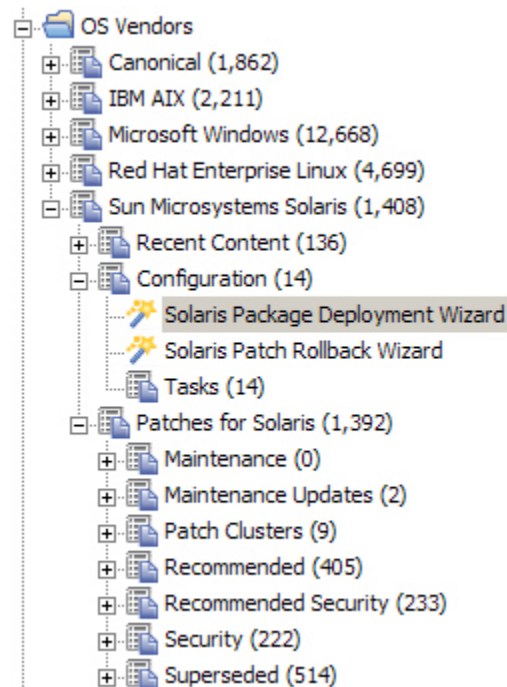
OS Vendors
Canonical (1,862)
IBM AIX (2,211)
Microsoft Windows (12,668)
Red Hat Enterprise Linux (4,699)
Sun Microsystems Solaris (1,408)
Recent Content (136)
Configuration (14)
Solaris Package Deployment Wizard
Solaris Patch Rollback Wizard
Tasks (14)
Patches for Solaris (1,392)
Maintenance (0)
Maintenance Updates (2)
Patch Clusters (9)
Recommended (405)
Recommended Security (233)
Security (222)
Superseded (514)